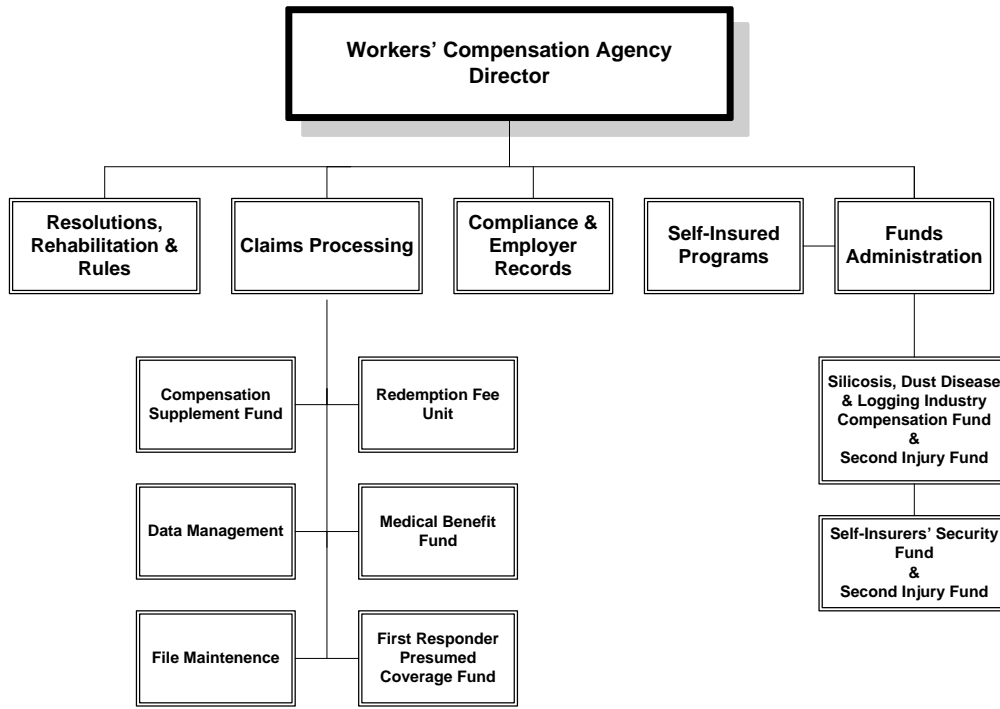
Workers' Compensation Agency
Director

Resolutions, Rehabilitation & Rules

Claims Processing

Compliance & Employer Records

Self-Insured Programs

Funds Administration

Compensation Supplement Fund

Redemption Fee Unit

Data Management

Medical Benefit Fund

File Maintenence

First Responder Presumed Coverage Fund

Silicosis, Dust Disease & Logging Industry Compensation Fund & Second Injury Fund

Self-Insurers' Security Fund & Second Injury Fund